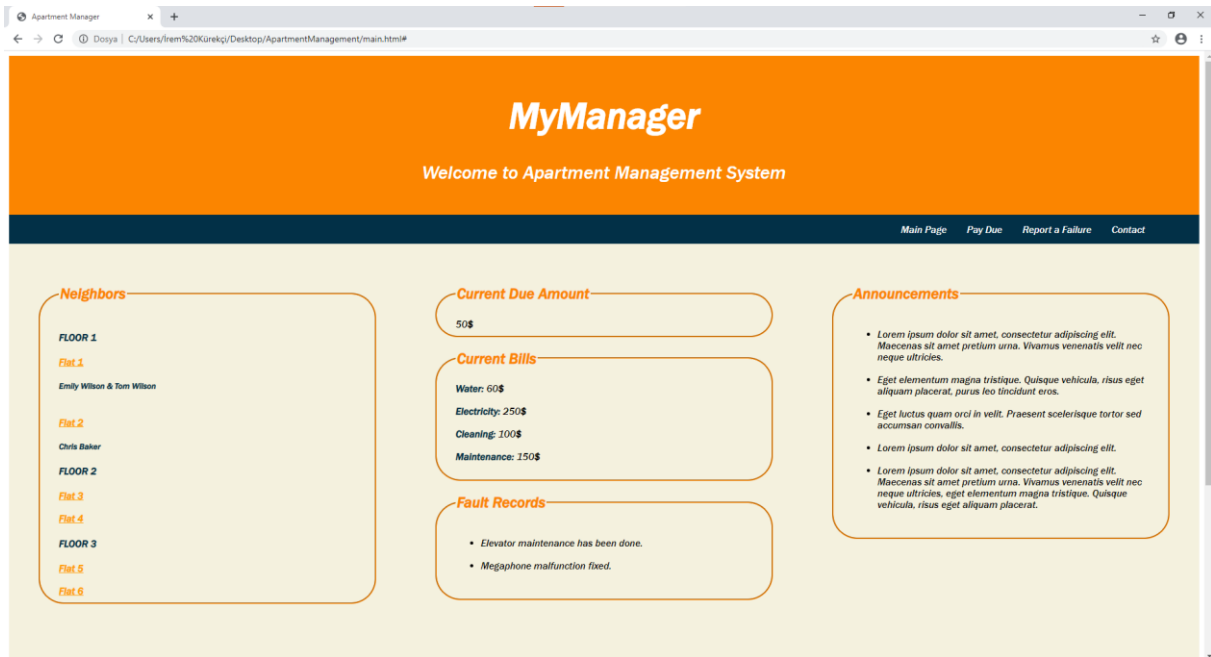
Apartment Manager ×  +

Dosya | C:/Users/İrem%20Kürekçi/Desktop/ApartmentManagement/main.html#

MyManager

Welcome to Apartment Management System

Main Page  Pay Due  Report a Failure  Contact

Neighbors

FLOOR 1

Flat 1

Emily Wilson & Tom Wilson

Flat 2

Chris Baker

FLOOR 2

Flat 3

Flat 4

FLOOR 3

Flat 5

Flat 6

Current Due Amount

50$

Current Bills

Water: 60$

Electricity: 250$

Cleaning: 100$

Maintenance: 150$

Fault Records

- Elevator maintenance has been done.
- Megaphone malfunction fixed.

Announcements

- Lorem ipsum dolor sit amet, consectetur adipiscing elit. Maecenas sit amet pretium urna. Vivamus venenatis velit nec neque ultricies.
- Eget elementum magna tristique. Quisque vehicula, risus eget aliquam placerat, purus leo tincidunt eros.
- Eget luctus quam orci in velit. Praesent scelerisque tortor sed accumsan convallis.
- Lorem ipsum dolor sit amet, consectetur adipiscing elit.
- Lorem ipsum dolor sit amet, consectetur adipiscing elit. Maecenas sit amet pretium urna. Vivamus venenatis velit nec neque ultricies, eget elementum magna tristique. Quisque vehicula, risus eget aliquam placerat.